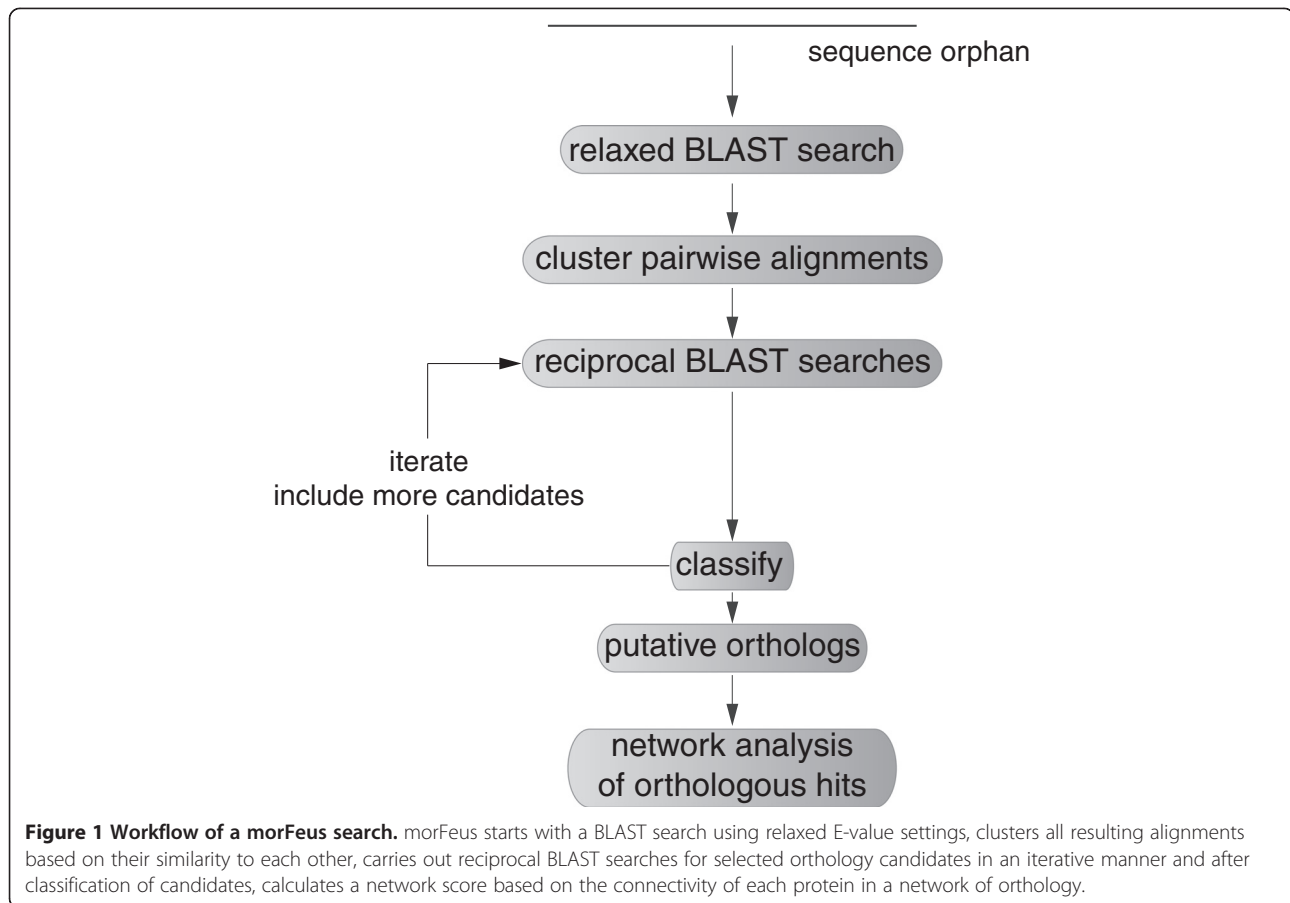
sequence orphan

relaxed BLAST search

cluster pairwise alignments

reciprocal BLAST searches

iterate
include more candidates

classify

putative orthologs

network analysis
of orthologous hits

**Figure 1 Workflow of a morFeus search.** morFeus starts with a BLAST search using relaxed E-value settings, clusters all resulting alignments based on their similarity to each other, carries out reciprocal BLAST searches for selected orthology candidates in an iterative manner and after classification of candidates, calculates a network score based on the connectivity of each protein in a network of orthology.